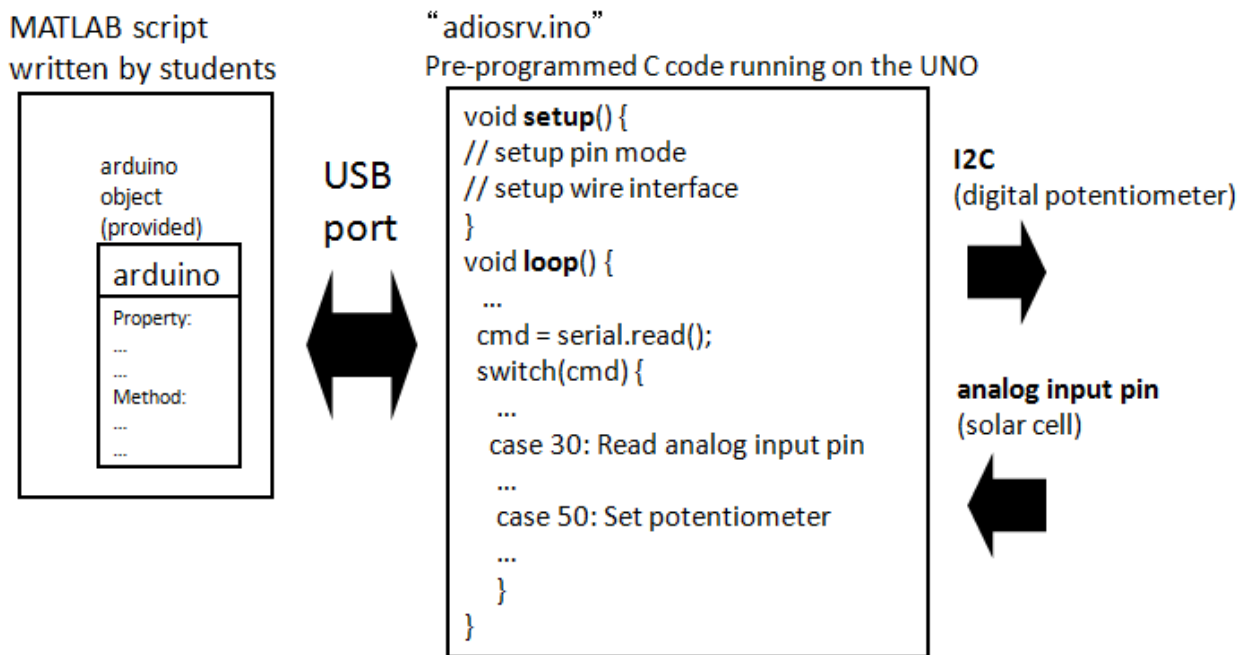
MATLAB script written by students

arduino object (provided)

arduino

Property:
...
...
Method:
...
...

USB port

"adiosrv.ino"
Pre-programmed C code running on the UNO

void setup() {
// setup pin mode
// setup wire interface
}
void loop() {
...
cmd = serial.read();
switch(cmd) {
...
case 30: Read analog input pin
...
case 50: Set potentiometer
...
}
}

I2C
(digital potentiometer)

analog input pin
(solar cell)